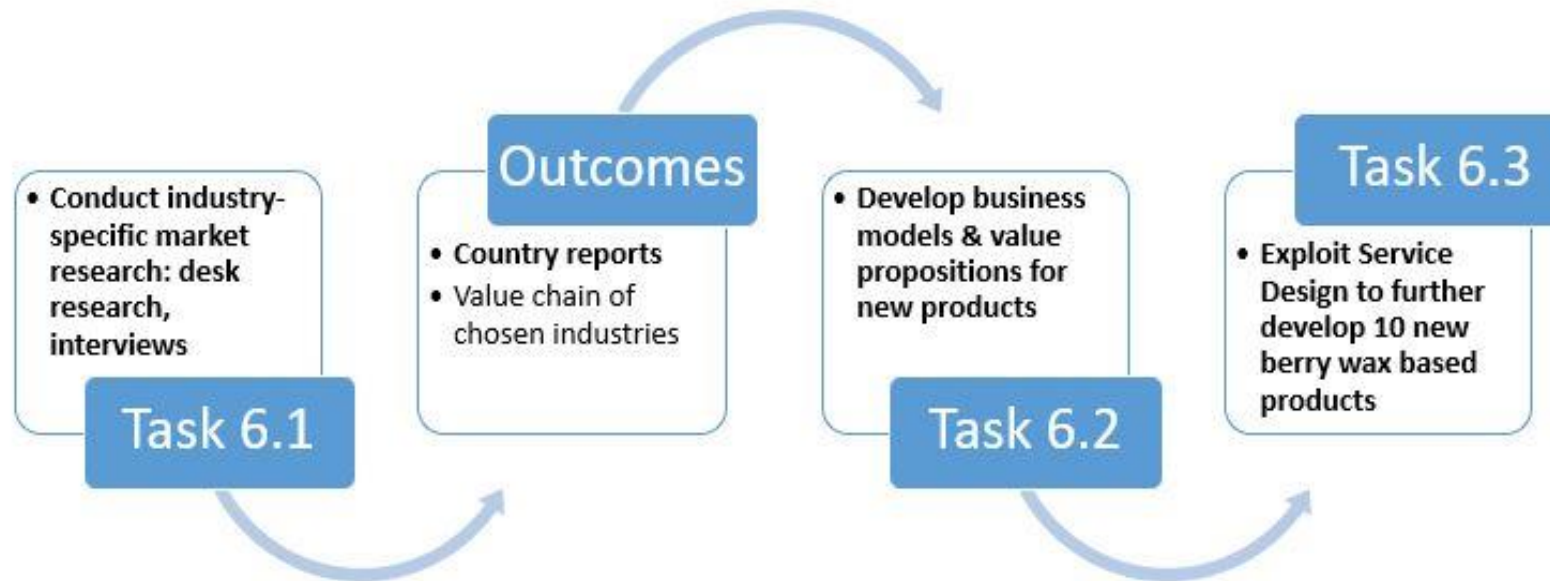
• Conduct industry-specific market research: desk research, interviews

Task 6.1

Outcomes

• Country reports
• Value chain of chosen industries

• Develop business models & value propositions for new products

Task 6.2

Task 6.3

• Exploit Service Design to further develop 10 new berry wax based products